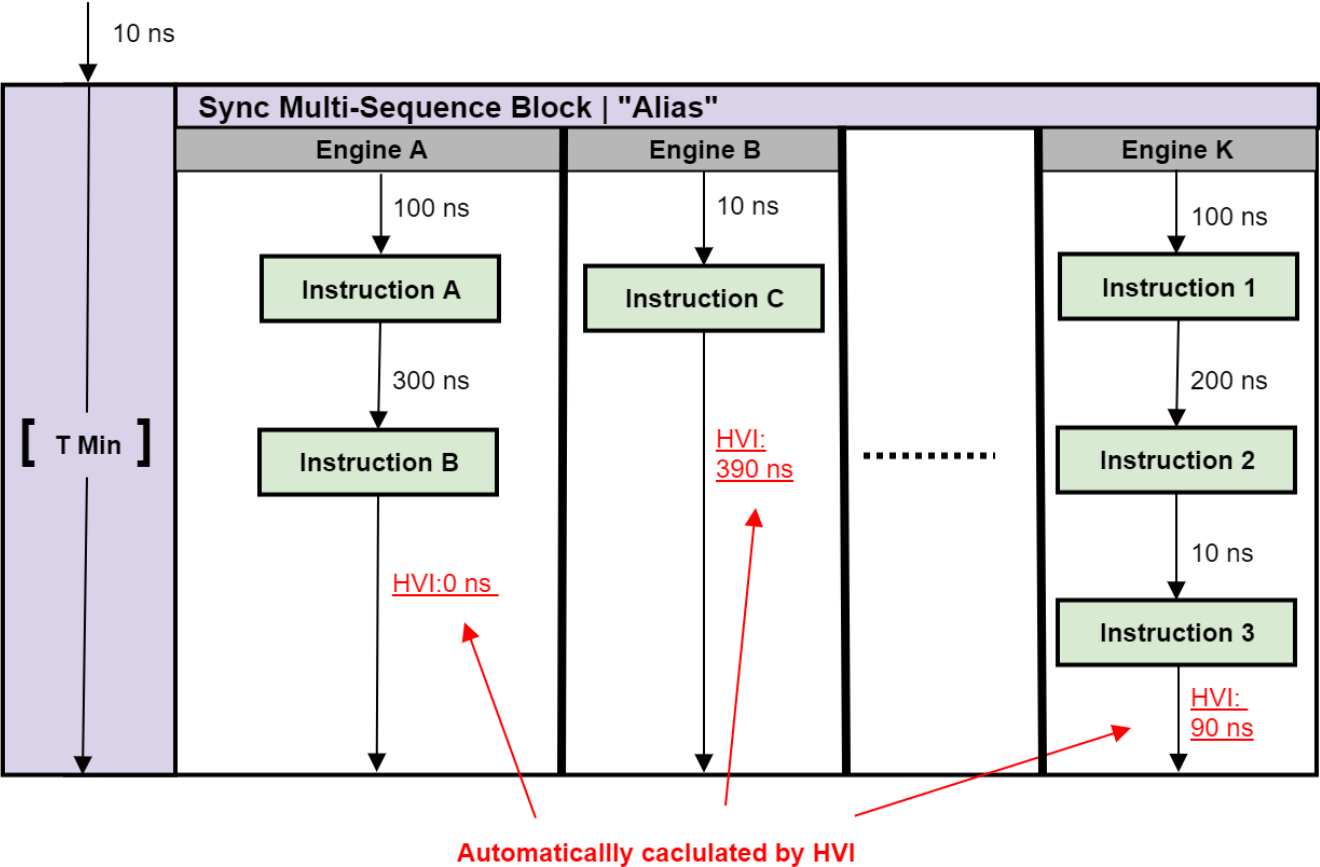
10 ns

Sync Multi-Sequence Block | "Alias"

[ T Min ]

Engine A

100 ns

Instruction A

300 ns

Instruction B

HVI:0 ns

Engine B

10 ns

Instruction C

HVI: 390 ns

Engine K

100 ns

Instruction 1

200 ns

Instruction 2

10 ns

Instruction 3

HVI: 90 ns

Automaticallly caclulated by HVI